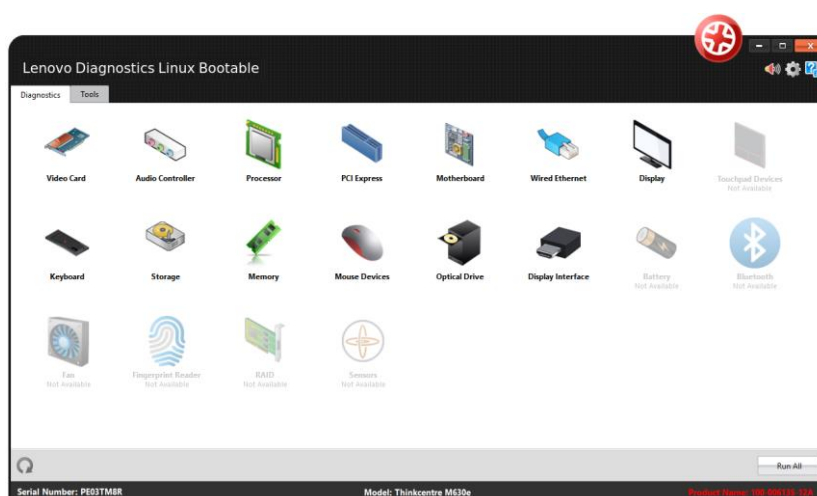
Lenovo Diagnostics Linux Bootable

Diagnostics Tools

Video Card
Audio Controller
Processor
PCI Express
Motherboard
Wired Ethernet
Display
Touchpad Devices
Not Available

Keyboard
Storage
Memory
Mouse Devices
Optical Drive
Display Interface
Battery
Not Available
Bluetooth
Not Available

Fan
Not Available
Fingerprint Reader
Not Available
RAID
Not Available
Sensors
Not Available

Run All

Serial Number: PE03TM8R
Model: Thinkcentre M630e
Product Name: 100 006135 12A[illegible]